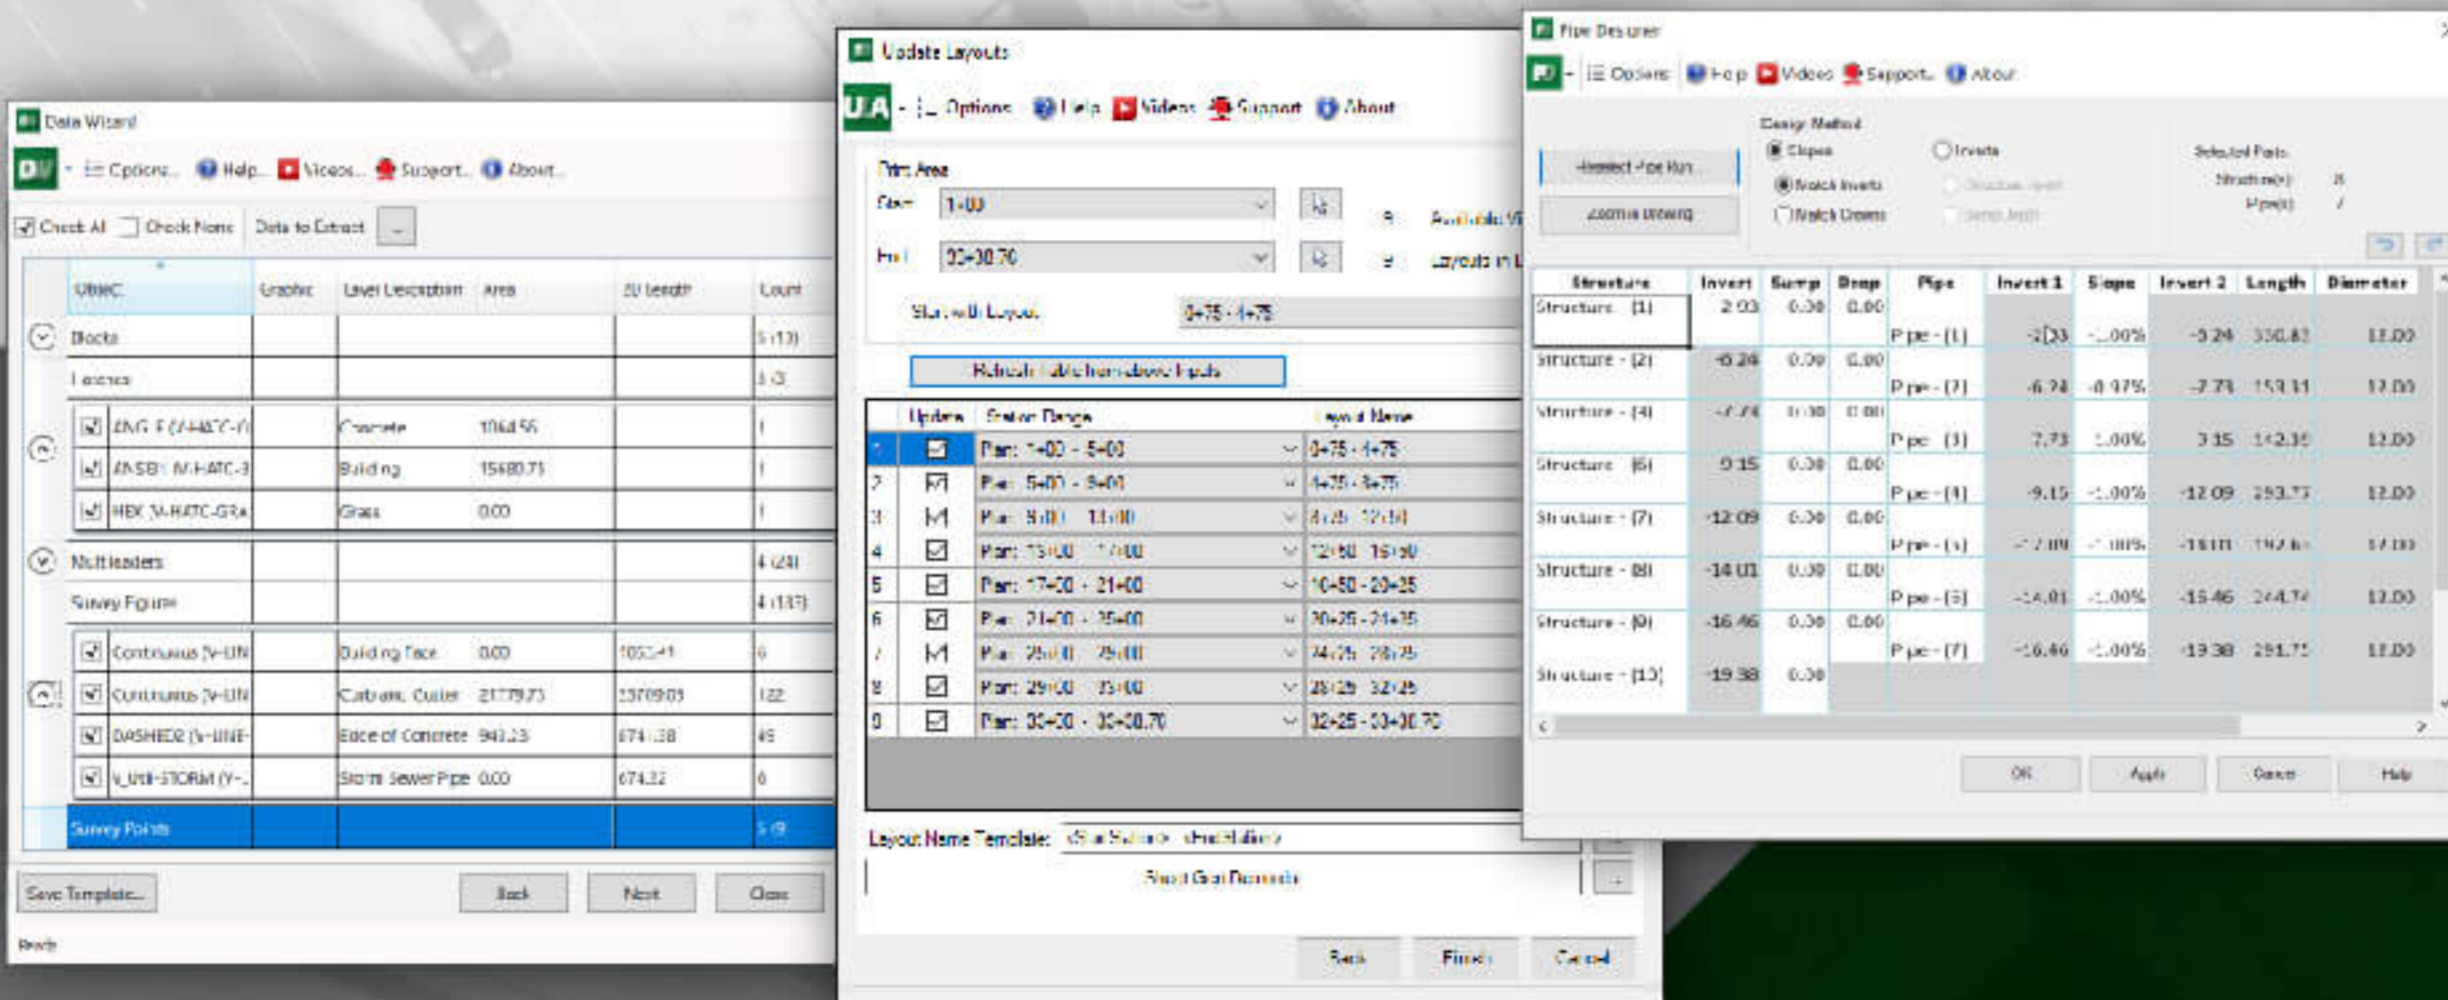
Data Wizard

DW Options... Help... Videos... Support... About...

Check All Check None Data to Extract ...

| Object | Graphic | Layer Description | Area | 2D Length | Count |
|---|---|---|---|---|---|
| Blocks | | | | | 5 (13) |
| Hatches | | | | | 3 (3) |
| ANG F (V-HATC-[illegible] | | Concrete | 1064.56 | | 1 |
| ANSI31 (V-HATC-3 | | Building | 15680.71 | | 1 |
| HEX (V-HATC-GRA | | Grass | 0.00 | | 1 |
| Multileaders | | | | | 4 (24) |
| Survey Figures | | | | | 4 (137) |
| Continuous (V-LIN | | Building Face | 0.00 | 1053.41 | 6 |
| Continuous (V-LIN | | Curb and Gutter | 21779.73 | 2370.03 | 122 |
| DASHED2 (V-LINE- | | Edge of Concrete | 943.23 | 474.38 | 45 |
| V_Util-STORM (V-... | | Storm Sewer Pipe | 0.00 | 674.32 | 6 |
| Survey Points | | | | | 5 (9) |

Save Template... Back Next Close

Ready

Update Layouts

UA Options Help Videos Support About

Print Area

Start 1+00

End 33+30.70

Start with Layout 0+75 - 4+75

Available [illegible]

Layouts in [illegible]

Refresh Table from above Inputs

| | Update | Station Range | Layout Name |
|---|---|---|---|
| 1 | ☑ | Plan: 1+00 - 5+00 | 0+75 - 4+75 |
| 2 | ☑ | Plan: 5+00 - 9+00 | 4+75 - 8+75 |
| 3 | ☑ | Plan: 9+00 - 13+00 | 8+75 - 12+50 |
| 4 | ☑ | Plan: 13+00 - 17+00 | 12+50 - 16+50 |
| 5 | ☑ | Plan: 17+00 - 21+00 | 16+50 - 20+25 |
| 6 | ☑ | Plan: 21+00 - 25+00 | 20+25 - 24+75 |
| 7 | ☑ | Plan: 25+00 - 29+00 | 24+75 - 28+75 |
| 8 | ☑ | Plan: 29+00 - 33+00 | 28+25 - 32+25 |
| 9 | ☑ | Plan: 33+00 - 33+30.70 | 32+25 - 33+30.70 |

Layout Name Template: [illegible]

Sheet Grid Elements

Back Finish Cancel

Pipe Designer

Options Help Videos Support About

Design Method

Slopes Inverts

Match Inverts

Match Crowns

Selected Parts

Structure(s) 8

Pipe(s) 7

Reselect Pipe Run...

Zoom to Drawing

| Structure | Invert | Sump | Drop | Pipe | Invert 1 | Slope | Invert 2 | Length | Diameter |
|---|---|---|---|---|---|---|---|---|---|
| Structure - (1) | 2.03 | 0.00 | 0.00 | | | | | | |
| | | | | Pipe - (1) | -2.03 | -1.00% | -5.24 | 330.83 | 12.00 |
| Structure - (2) | -6.24 | 0.00 | 0.00 | | | | | | |
| | | | | Pipe - (2) | -6.24 | -0.97% | -7.73 | 153.11 | 12.00 |
| Structure - (4) | -7.74 | 0.00 | 0.00 | | | | | | |
| | | | | Pipe - (3) | 7.73 | -1.00% | 9.15 | 142.15 | 12.00 |
| Structure - (6) | 9.15 | 0.00 | 0.00 | | | | | | |
| | | | | Pipe - (4) | -9.15 | -1.00% | -12.09 | 293.73 | 12.00 |
| Structure - (7) | -12.09 | 0.00 | 0.00 | | | | | | |
| | | | | Pipe - (5) | -12.09 | -1.00% | -14.01 | 192.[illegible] | 12.00 |
| Structure - (8) | -14.01 | 0.00 | 0.00 | | | | | | |
| | | | | Pipe - (6) | -14.01 | -1.00% | -15.46 | 244.74 | 12.00 |
| Structure - (9) | -16.46 | 0.00 | 0.00 | | | | | | |
| | | | | Pipe - (7) | -16.46 | -1.00% | -19.38 | 291.75 | 12.00 |
| Structure - (10) | -19.38 | 0.00 | | | | | | | |

OK Apply Cancel Help